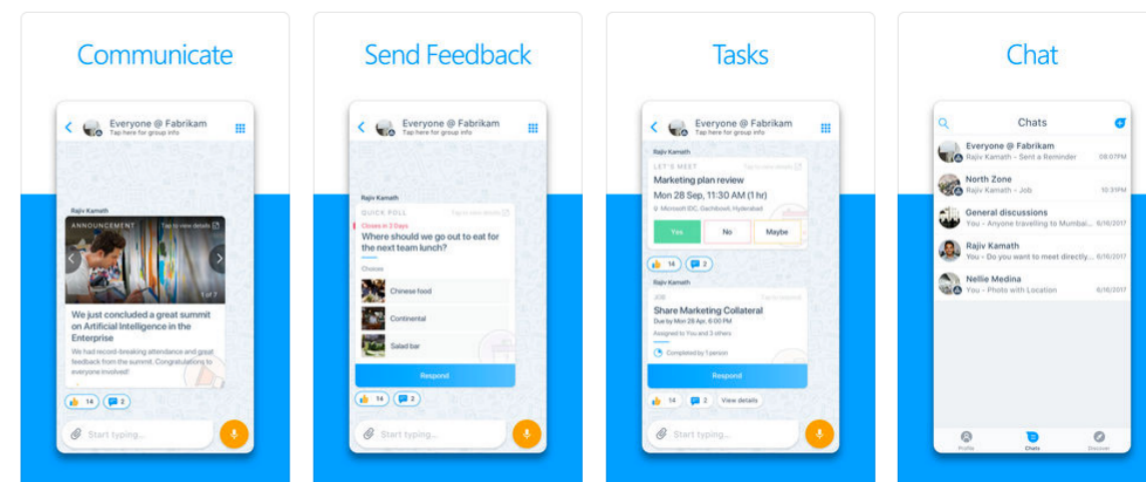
Communicate

Everyone @ Fabrikam
Tap here for group info

Rajiv Kamath
ANNOUNCEMENT
Tap to view details
1 of 7
We just concluded a great summit on Artificial Intelligence in the Enterprise
We had record-breaking attendance and great feedback from the summit. Congratulations to everyone involved!
14
2
Start typing...

Send Feedback

Everyone @ Fabrikam
Tap here for group info

Rajiv Kamath
QUICK POLL
Tap to view details
Closes in 2 Days
Where should we go out to eat for the next team lunch?
Choices
Chinese food
Continental
Salad bar
Respond
14
2
Start typing...

Tasks

Everyone @ Fabrikam
Tap here for group info

Rajiv Kamath
LET'S MEET
Tap to view details
Marketing plan review
Mon 28 Sep, 11:30 AM (1 hr)
Microsoft IDC, Gachibowli, Hyderabad
Yes
No
Maybe
14
2
Rajiv Kamath
JOB
Tap to view
Share Marketing Collateral
Due by Mon 28 Apr, 6:00 PM
Assigned to You and 3 others
Completed by 1 person
Respond
14
2
View details
Start typing...

Chat

Chats
Everyone @ Fabrikam
Rajiv Kamath - Sent a Reminder
08:07PM
North Zone
Rajiv Kamath - Job
10:31PM
General discussions
You - Anyone travelling to Mumbai...
6/16/2017
Rajiv Kamath
You - Do you want to meet directly...
6/16/2017
Nellie Medina
You - Photo with Location
6/16/2017
Profile
Chats
Discover